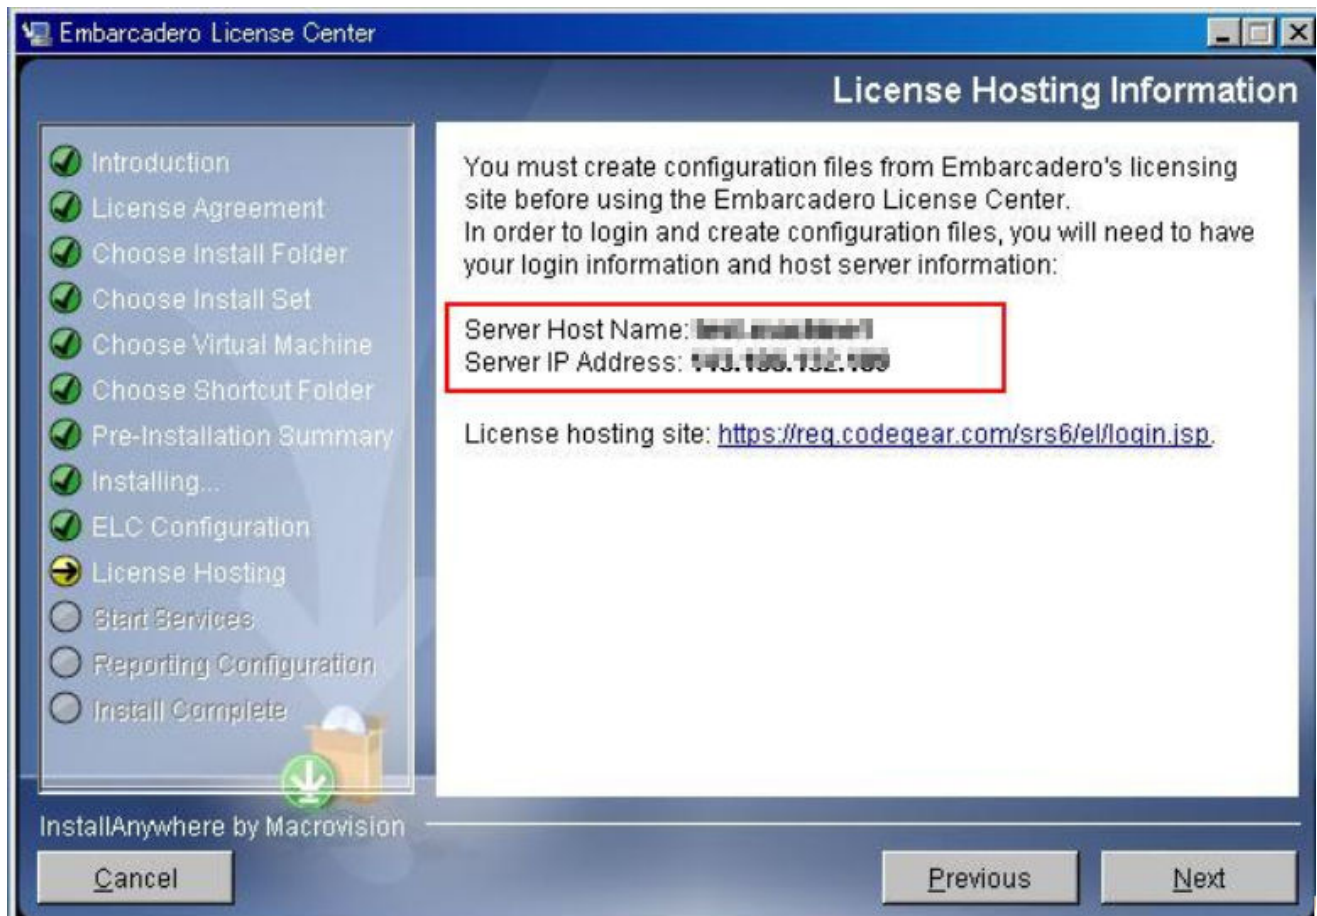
Embarcadero License Center

License Hosting Information

Introduction
License Agreement
Choose Install Folder
Choose Install Set
Choose Virtual Machine
Choose Shortcut Folder
Pre-Installation Summary
Installing...
ELC Configuration
License Hosting
Start Services
Reporting Configuration
Install Complete

You must create configuration files from Embarcadero's licensing site before using the Embarcadero License Center.
In order to login and create configuration files, you will need to have your login information and host server information:

Server Host Name: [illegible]
Server IP Address: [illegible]

License hosting site: https://reg.codegear.com/srs6/el/login.jsp.

InstallAnywhere by Macrovision

Cancel

Previous

Next